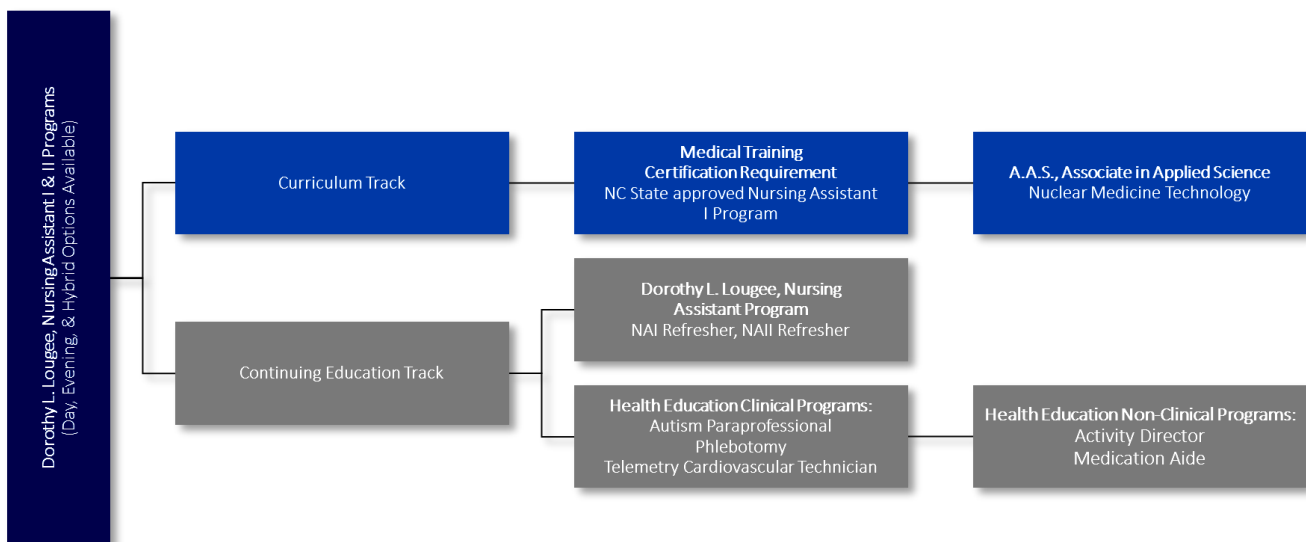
Dorothy L. Lougee, Nursing Assistant I & II Programs
(Day, Evening, & Hybrid Options Available)

Curriculum Track

Medical Training Certification Requirement
NC State approved Nursing Assistant I Program

A.A.S., Associate in Applied Science
Nuclear Medicine Technology

Continuing Education Track

Dorothy L. Lougee, Nursing Assistant Program
NAI Refresher, NAII Refresher

Health Education Clinical Programs:
Autism Paraprofessional
Phlebotomy
Telemetry Cardiovascular Technician

Health Education Non-Clinical Programs:
Activity Director
Medication Aide